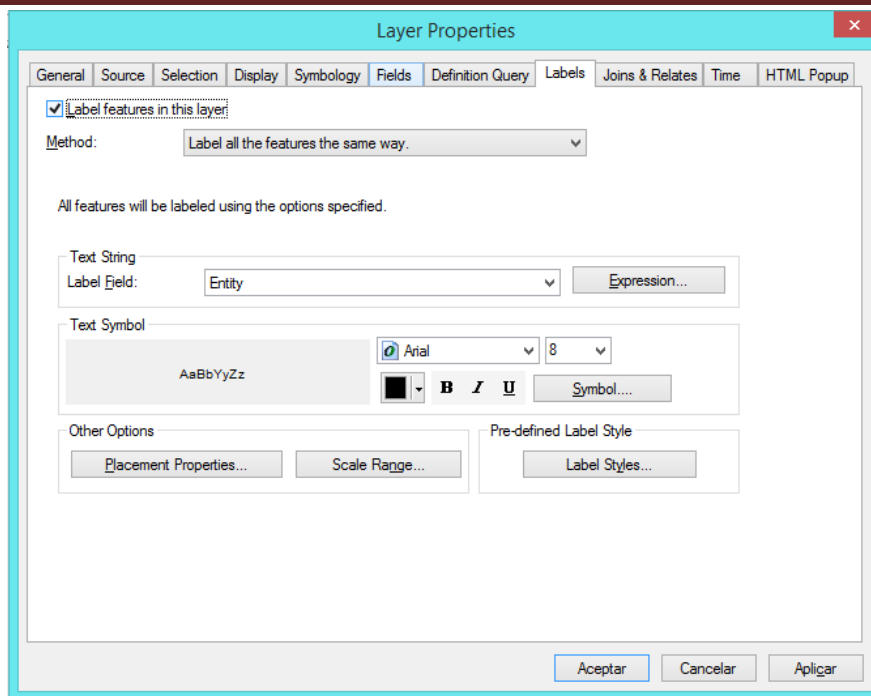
Layer Properties

General | Source | Selection | Display | Symbology | Fields | Definition Query | Labels | Joins & Relates | Time | HTML Popup

Label features in this layer

Method: Label all the features the same way.

All features will be labeled using the options specified.

Text String
Label Field: Entity
Expression...

Text Symbol
AaBbYyZz
Arial
8
B I U
Symbol....

Other Options
Placement Properties...
Scale Range...

Pre-defined Label Style
Label Styles...

Aceptar
Cancelar
Aplicar